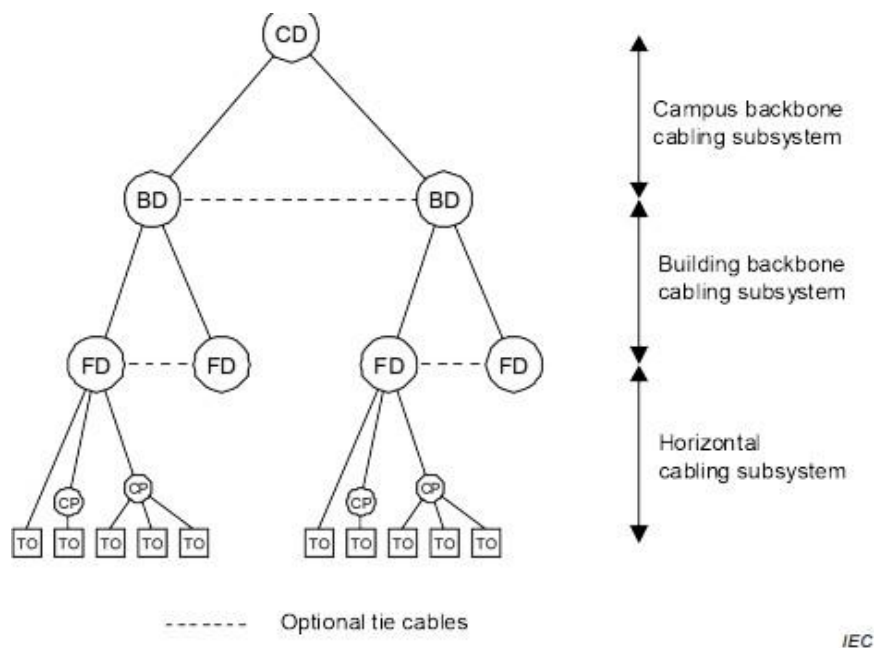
CD

Campus backbone cabling subsystem

BD BD

Building backbone cabling subsystem

FD FD FD FD

Horizontal cabling subsystem

CP CP CP CP

TO TO TO TO TO TO TO TO TO TO

------- Optional tie cables

IEC